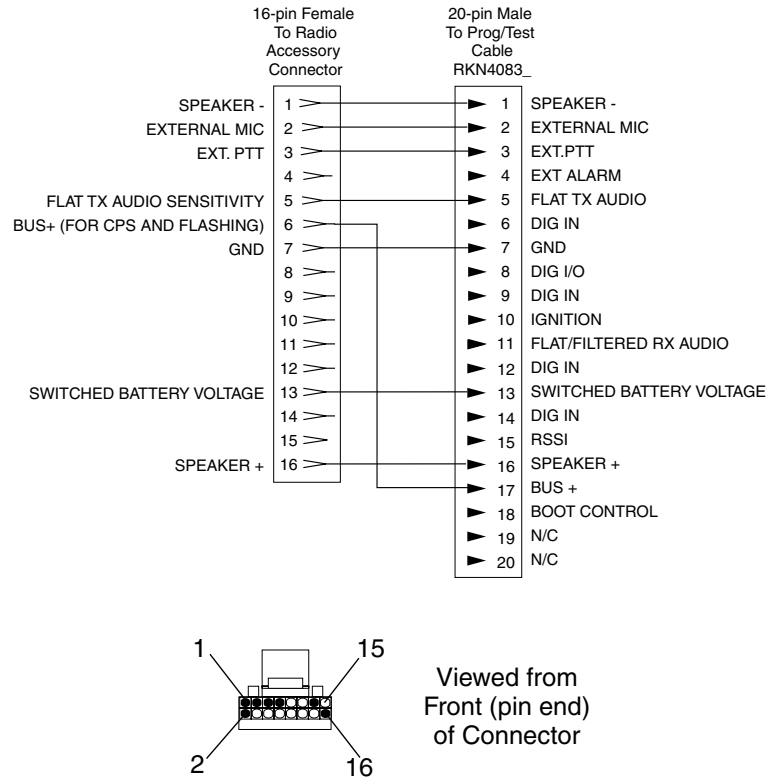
16-pin Female
To Radio
Accessory
Connector

20-pin Male
To Prog/Test
Cable
RKN4083_

| Signal | 16-pin | 20-pin | Signal |
|---|---|---|---|
| SPEAKER - | 1 | 1 | SPEAKER - |
| EXTERNAL MIC | 2 | 2 | EXTERNAL MIC |
| EXT. PTT | 3 | 3 | EXT.PTT |
| | 4 | 4 | EXT ALARM |
| FLAT TX AUDIO SENSITIVITY | 5 | 5 | FLAT TX AUDIO |
| BUS+ (FOR CPS AND FLASHING) | 6 | 6 | DIG IN |
| GND | 7 | 7 | GND |
| | 8 | 8 | DIG I/O |
| | 9 | 9 | DIG IN |
| | 10 | 10 | IGNITION |
| | 11 | 11 | FLAT/FILTERED RX AUDIO |
| | 12 | 12 | DIG IN |
| SWITCHED BATTERY VOLTAGE | 13 | 13 | SWITCHED BATTERY VOLTAGE |
| | 14 | 14 | DIG IN |
| | 15 | 15 | RSSI |
| SPEAKER + | 16 | 16 | SPEAKER + |
| | | 17 | BUS + |
| | | 18 | BOOT CONTROL |
| | | 19 | N/C |
| | | 20 | N/C |

1
15
2
16

Viewed from Front (pin end) of Connector